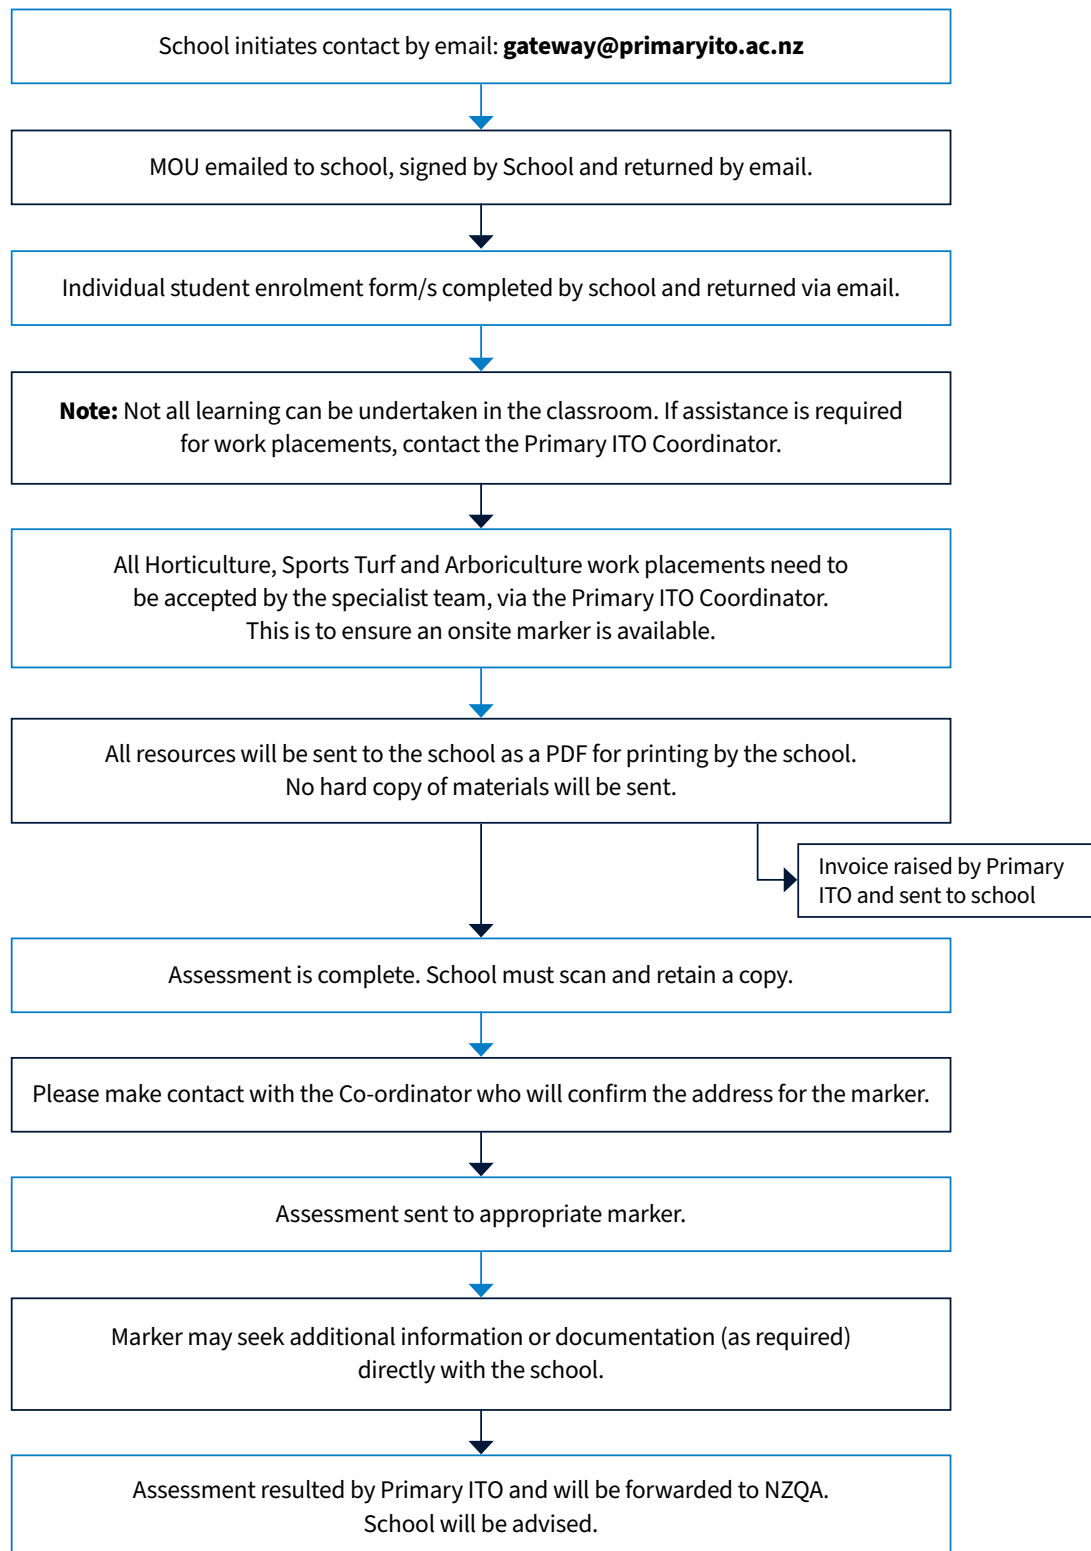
School initiates contact by email: **gateway@primaryito.ac.nz**

MOU emailed to school, signed by School and returned by email.

Individual student enrolment form/s completed by school and returned via email.

**Note:** Not all learning can be undertaken in the classroom. If assistance is required for work placements, contact the Primary ITO Coordinator.

All Horticulture, Sports Turf and Arboriculture work placements need to be accepted by the specialist team, via the Primary ITO Coordinator. This is to ensure an onsite marker is available.

All resources will be sent to the school as a PDF for printing by the school. No hard copy of materials will be sent.

Invoice raised by Primary ITO and sent to school

Assessment is complete. School must scan and retain a copy.

Please make contact with the Co-ordinator who will confirm the address for the marker.

Assessment sent to appropriate marker.

Marker may seek additional information or documentation (as required) directly with the school.

Assessment resulted by Primary ITO and will be forwarded to NZQA. School will be advised.